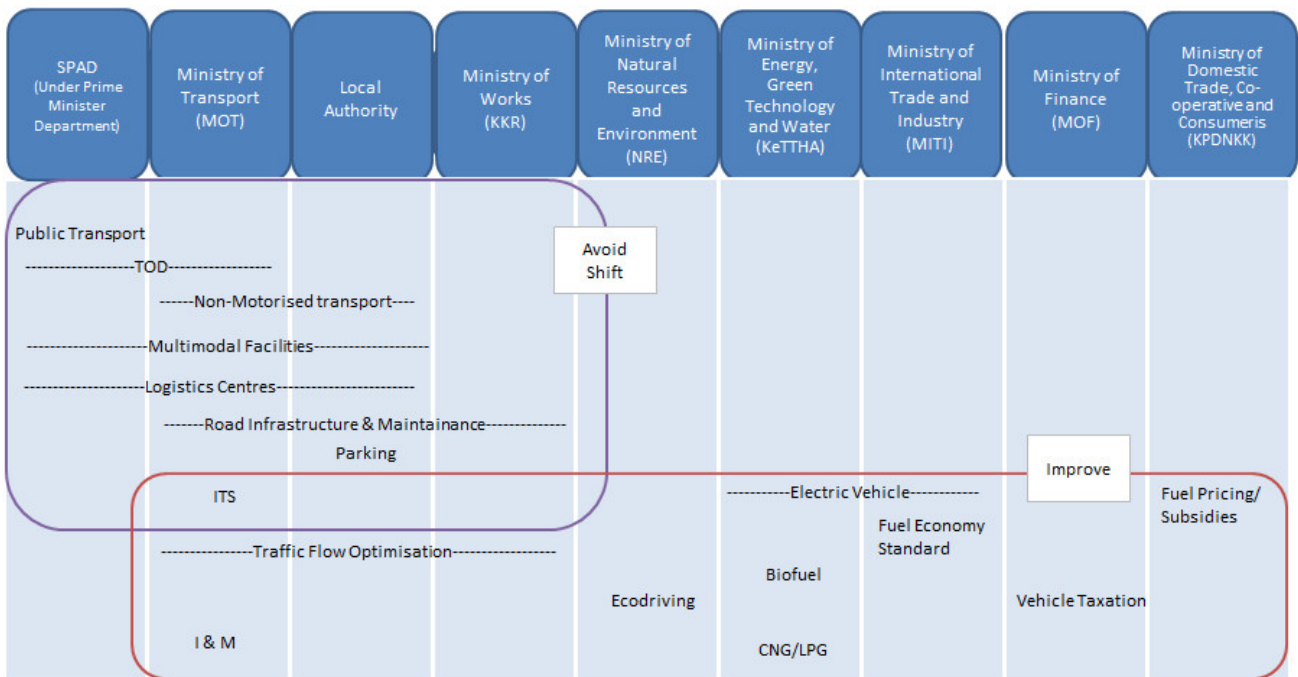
SPAD (Under Prime Minister Department)

Ministry of Transport (MOT)

Local Authority

Ministry of Works (KKR)

Ministry of Natural Resources and Environment (NRE)

Ministry of Energy, Green Technology and Water (KeTTHA)

Ministry of International Trade and Industry (MITI)

Ministry of Finance (MOF)

Ministry of Domestic Trade, Co-operative and Consumeris (KPDNKK)

Public Transport

Avoid Shift

-------------------TOD------------------

------Non-Motorised transport----

---------------------Multimodal Facilities--------------------

---------------------Logistics Centres------------------------

-------Road Infrastructure & Maintainance-------------

Parking

Improve

ITS

-----------Electric Vehicle------------

Fuel Pricing/ Subsidies

Fuel Economy Standard

----------------Traffic Flow Optimisation------------------

Biofuel

Ecodriving

Vehicle Taxation

I & M

CNG/LPG